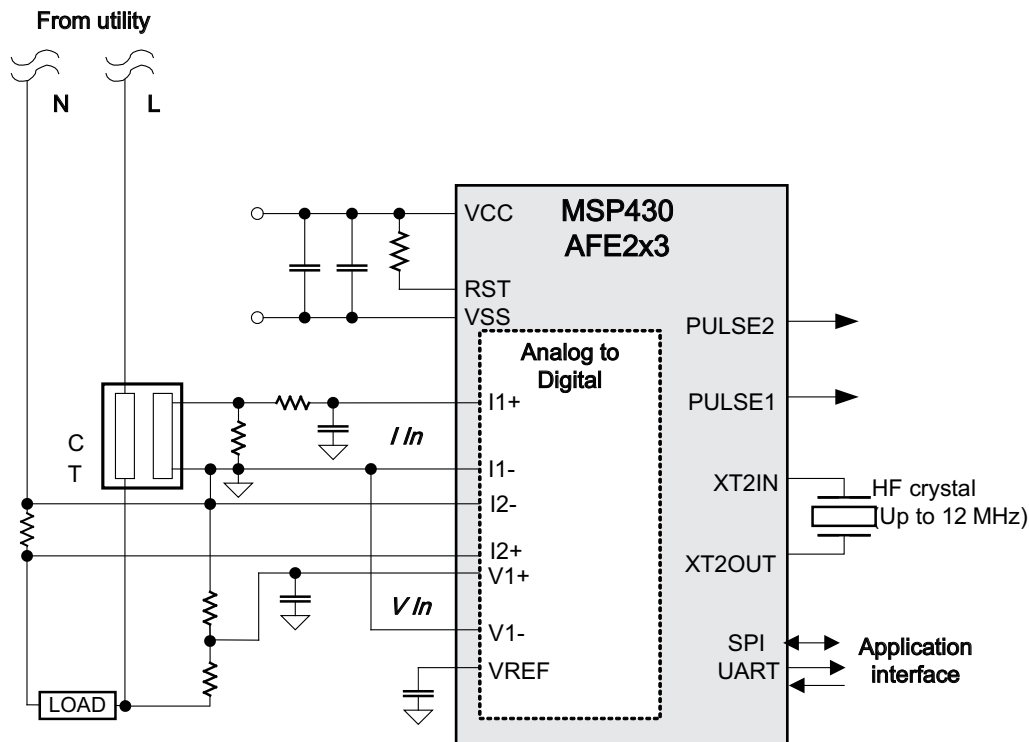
From utility

N

L

VCC

MSP430
AFE2x3

RST

VSS

PULSE2

Analog to Digital

I1+

PULSE1

C
T

I In

I1-

XT2IN

HF crystal
(Up to 12 MHz)

I2-

I2+

XT2OUT

V1+

V In

V1-

SPI

Application interface

VREF

UART

LOAD